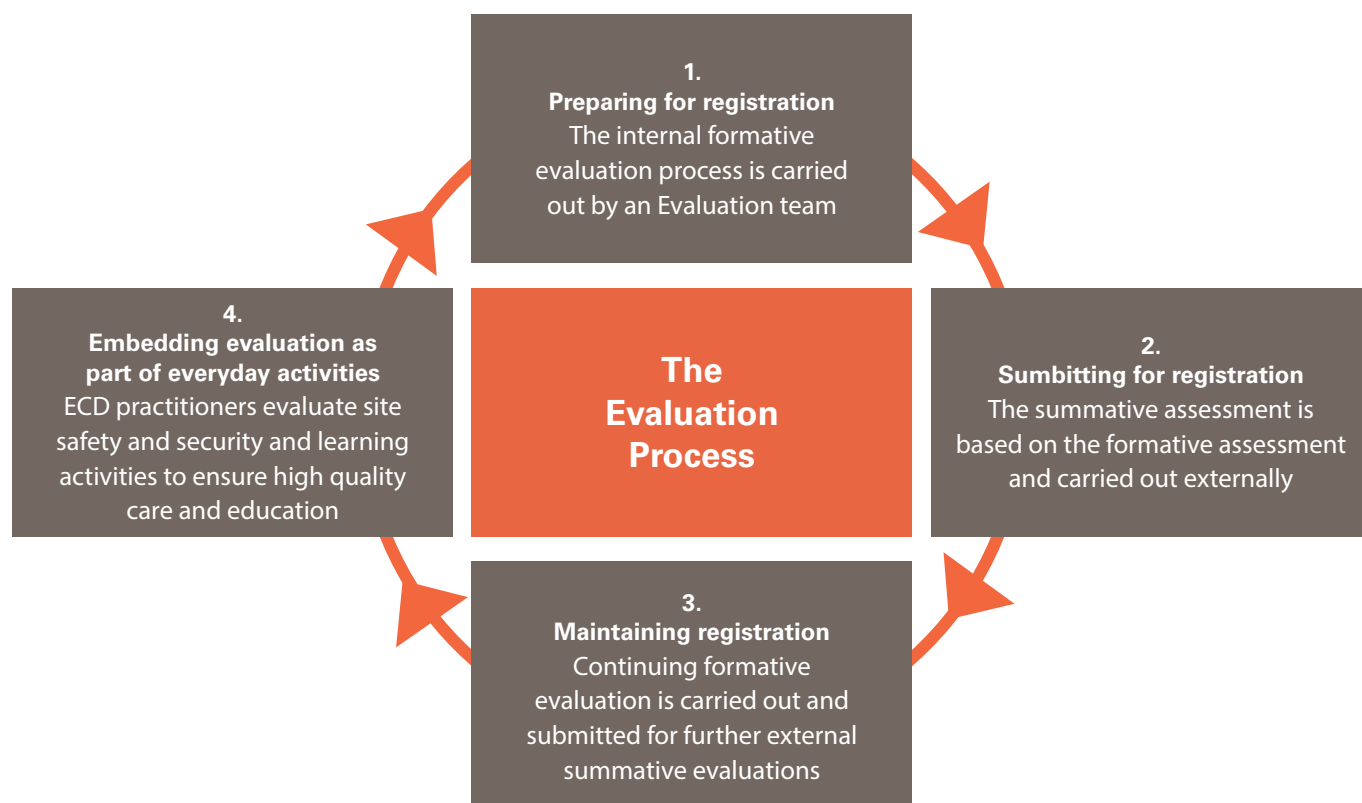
1.
Preparing for registration
The internal formative evaluation process is carried out by an Evaluation team

4.
Embedding evaluation as part of everyday activities
ECD practitioners evaluate site safety and security and learning activities to ensure high quality care and education

The Evaluation Process

2.
Sumbitting for registration
The summative assessment is based on the formative assessment and carried out externally

3.
Maintaining registration
Continuing formative evaluation is carried out and submitted for further external summative evaluations